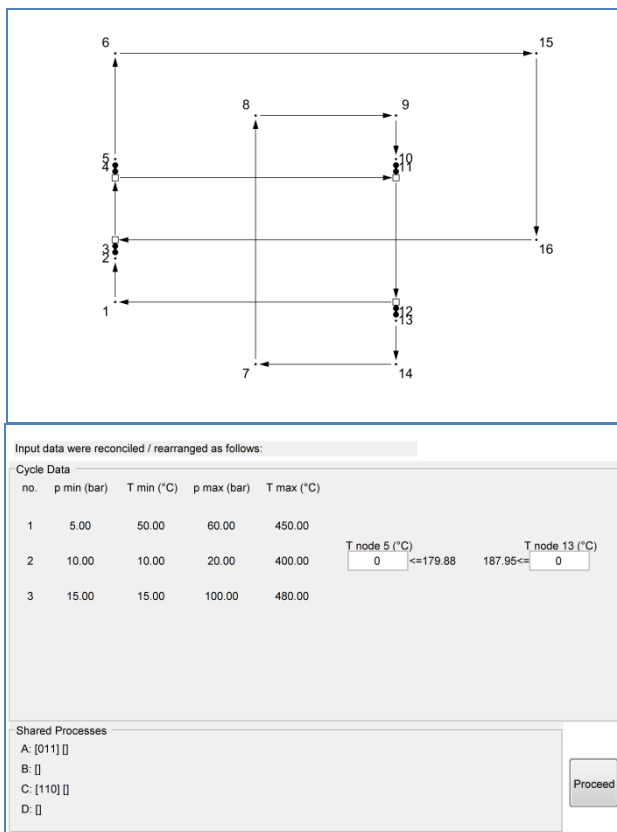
6

15

8

9

5
4

10
11

3
2

16

1

12
13

7

14

Input data were reconciled / rearranged as follows:

Cycle Data

| no. | p min (bar) | T min (°C) | p max (bar) | T max (°C) |
|---|---|---|---|---|
| 1 | 5.00 | 50.00 | 60.00 | 450.00 |
| 2 | 10.00 | 10.00 | 20.00 | 400.00 |
| 3 | 15.00 | 15.00 | 100.00 | 480.00 |

T node 5 (°C)
0
<=179.88

T node 13 (°C)
187.95<=
0

Shared Processes
A: [011] []
B: []
C: [110] []
D: []

Proceed